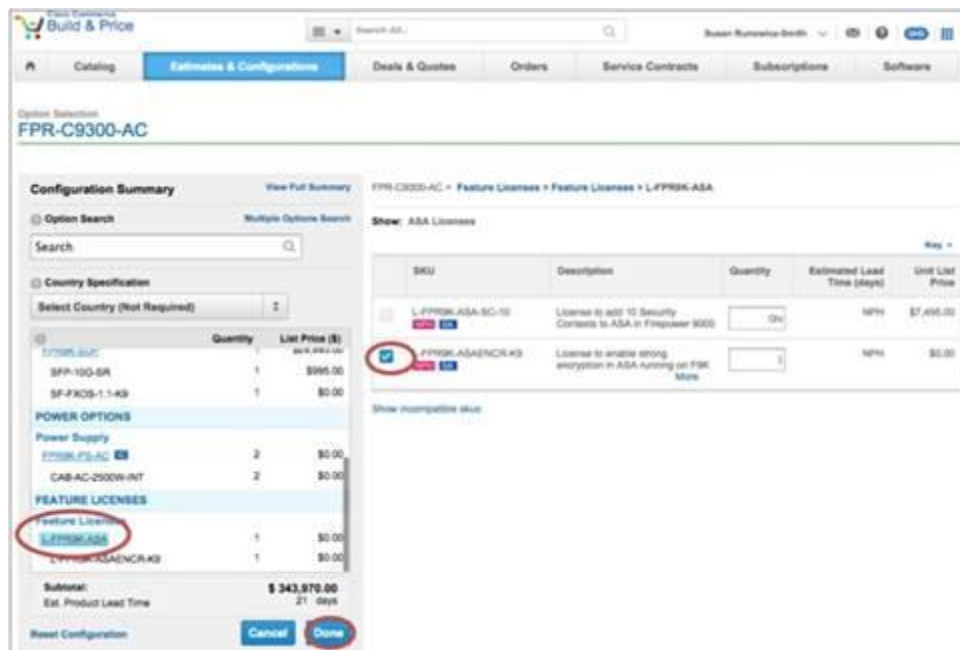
Cisco Commerce
Build & Price

Search All...

Susan Rumowicz-Smith

Catalog | Estimates & Configurations | Deals & Quotes | Orders | Service Contracts | Subscriptions | Software

Option Selection
FPR-C9300-AC

Configuration Summary
View Full Summary

Option Search
Multiple Options Search

Search

Country Specification

Select Country (Not Required)

| | Quantity | List Price ($) |
|---|---|---|
| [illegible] | 1 | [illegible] |
| SFP-10G-SR | 1 | $995.00 |
| SF-FXOS-1.1-K9 | 1 | $0.00 |
| POWER OPTIONS | | |
| Power Supply | | |
| FPR9K-PS-AC | 2 | $0.00 |
| CAB-AC-2500W-INT | 2 | $0.00 |
| FEATURE LICENSES | | |
| Feature Licenses | | |
| L-FPR9K-ASA | 1 | $0.00 |
| L-FPR9K-ASAENCR-K9 | 1 | $0.00 |

Subtotal: $ 343,970.00
Est. Product Lead Time 21 days

Reset Configuration
Cancel
Done

FPR-C9300-AC > Feature Licenses > Feature Licenses > L-FPR9K-ASA

Show: ASA Licenses

Key

| | SKU | Description | Quantity | Estimated Lead Time (days) | Unit List Price |
|---|---|---|---|---|---|
| | L-FPR9K-ASA-SC-10 | License to add 10 Security Contexts to ASA in Firepower 9000 | 0 | NPH | $7,495.00 |
| ✓ | L-FPR9K-ASAENCR-K9 | License to enable strong encryption in ASA running on F9K More | 1 | NPH | $0.00 |

Show incompatible skus